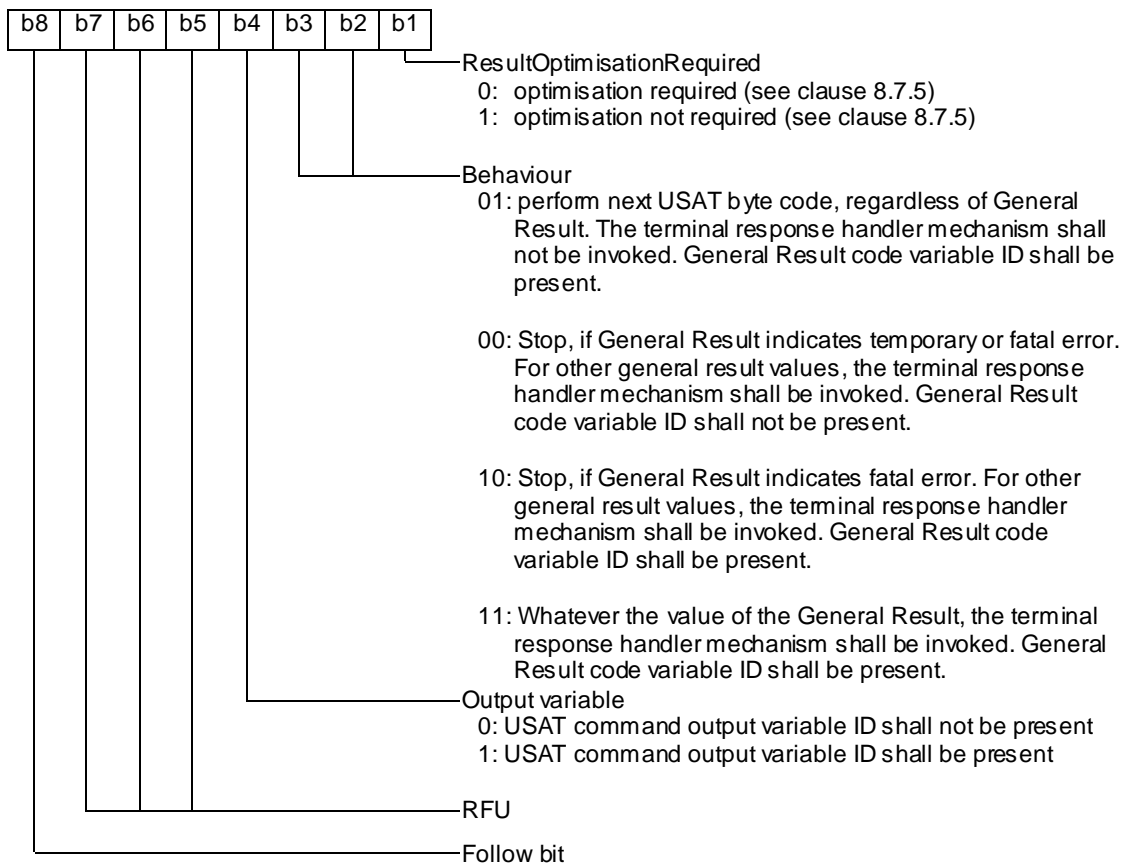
| b8 | b7 | b6 | b5 | b4 | b3 | b2 | b1 |
|---|---|---|---|---|---|---|---|

ResultOptimisationRequired
0: optimisation required (see clause 8.7.5)
1: optimisation not required (see clause 8.7.5)

Behaviour
01: perform next USAT byte code, regardless of General Result. The terminal response handler mechanism shall not be invoked. General Result code variable ID shall be present.

00: Stop, if General Result indicates temporary or fatal error. For other general result values, the terminal response handler mechanism shall be invoked. General Result code variable ID shall not be present.

10: Stop, if General Result indicates fatal error. For other general result values, the terminal response handler mechanism shall be invoked. General Result code variable ID shall be present.

11: Whatever the value of the General Result, the terminal response handler mechanism shall be invoked. General Result code variable ID shall be present.

Output variable
0: USAT command output variable ID shall not be present
1: USAT command output variable ID shall be present

RFU

Follow bit